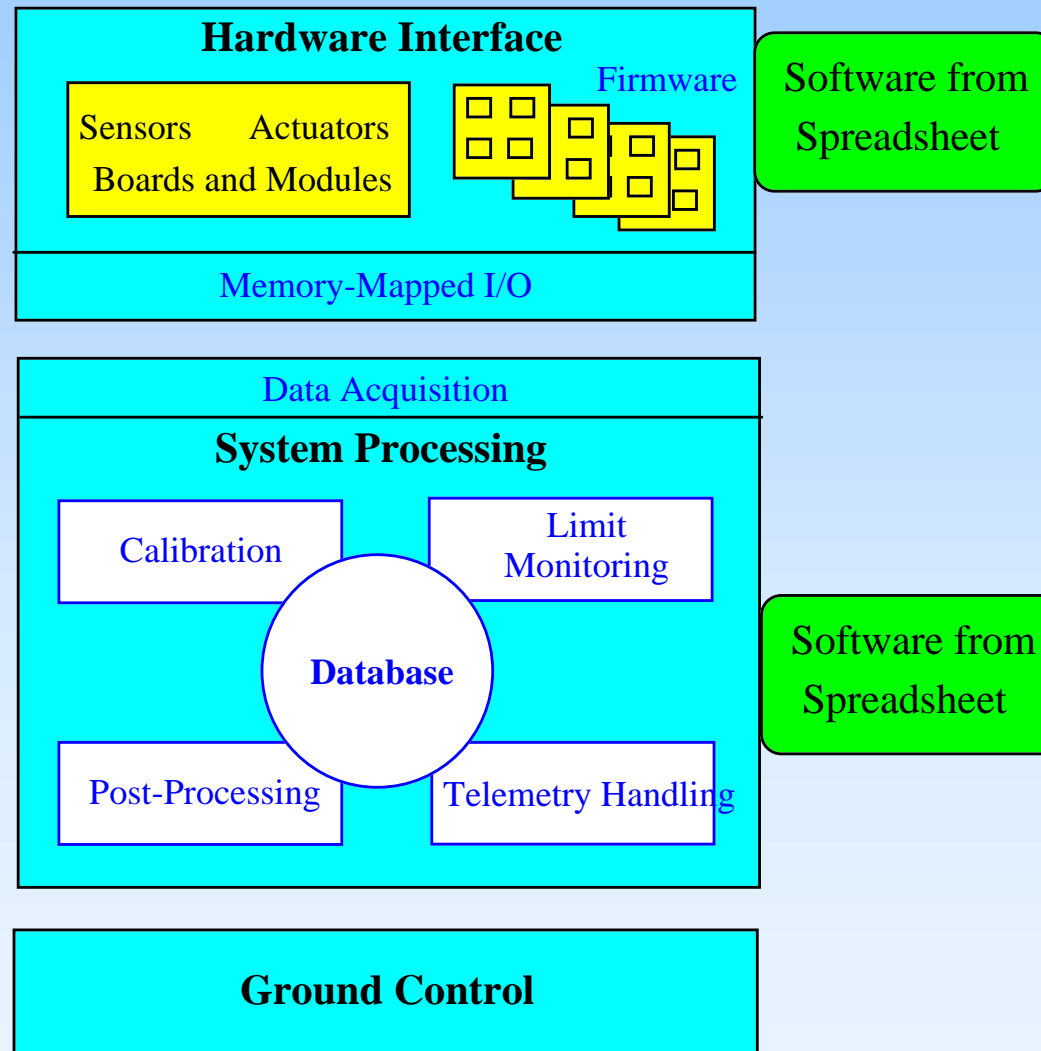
Hardware Interface

Sensors Actuators
Boards and Modules

Firmware

Memory-Mapped I/O

Software from Spreadsheet

Data Acquisition

System Processing

Calibration

Limit Monitoring

Database

Post-Processing

Telemetry Handling

Software from Spreadsheet

Ground Control